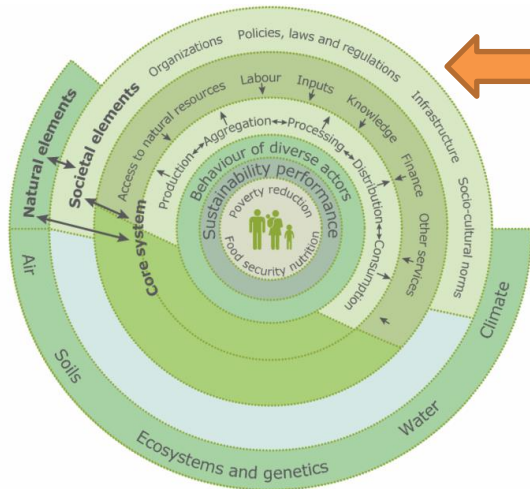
Natural elements

Societal elements

Organizations

Policies, laws and regulations

Infrastructure

Socio-cultural norms

Core system

Access to natural resources

Labour

Inputs

Knowledge

Finance

Other services

Production

Aggregation

Processing

Distribution

Consumption

Behaviour of diverse actors

Sustainability performance

Poverty reduction

Food security nutrition

Air

Soils

Ecosystems and genetics

Water

Climate